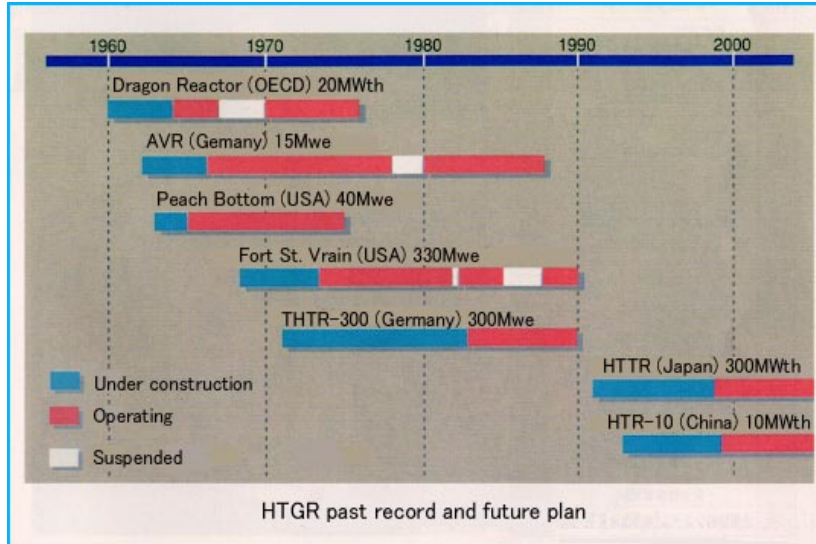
1960
1970
1980
1990
2000

Dragon Reactor (OECD) 20MWth

AVR (Gemany) 15Mwe

Peach Bottom (USA) 40Mwe

Fort St. Vrain (USA) 330Mwe

THTR-300 (Germany) 300Mwe

HTTR (Japan) 300MWth

HTR-10 (China) 10MWth

Under construction

Operating

Suspended

HTGR past record and future plan